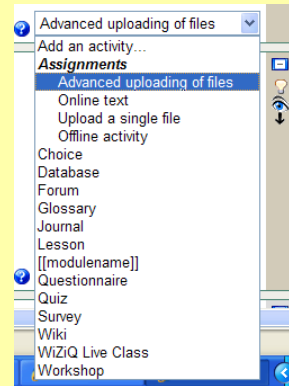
Advanced uploading of files
Add an activity...
Assignments
Advanced uploading of files
Online text
Upload a single file
Offline activity
Choice
Database
Forum
Glossary
Journal
Lesson
[[modulename]]
Questionnaire
Quiz
Survey
Wiki
WiZiQ Live Class
Workshop